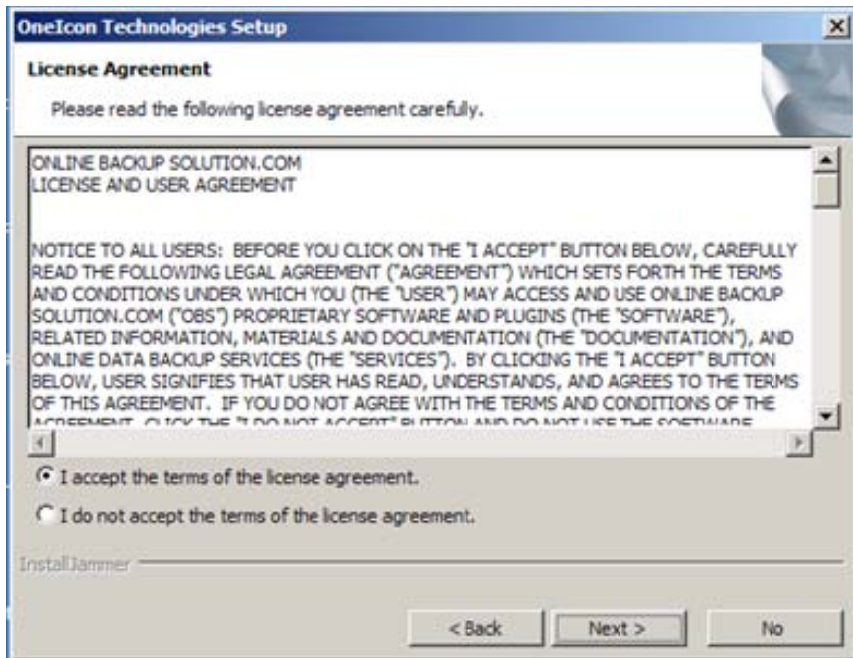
OneIcon Technologies Setup

License Agreement

Please read the following license agreement carefully.

ONLINE BACKUP SOLUTION.COM
LICENSE AND USER AGREEMENT

NOTICE TO ALL USERS: BEFORE YOU CLICK ON THE "I ACCEPT" BUTTON BELOW, CAREFULLY READ THE FOLLOWING LEGAL AGREEMENT ("AGREEMENT") WHICH SETS FORTH THE TERMS AND CONDITIONS UNDER WHICH YOU (THE "USER") MAY ACCESS AND USE ONLINE BACKUP SOLUTION.COM ("OBS") PROPRIETARY SOFTWARE AND PLUGINS (THE "SOFTWARE"), RELATED INFORMATION, MATERIALS AND DOCUMENTATION (THE "DOCUMENTATION"), AND ONLINE DATA BACKUP SERVICES (THE "SERVICES"). BY CLICKING THE "I ACCEPT" BUTTON BELOW, USER SIGNIFIES THAT USER HAS READ, UNDERSTANDS, AND AGREES TO THE TERMS OF THIS AGREEMENT. IF YOU DO NOT AGREE WITH THE TERMS AND CONDITIONS OF THE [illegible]

I accept the terms of the license agreement.

I do not accept the terms of the license agreement.

InstallJammer

< Back Next > No